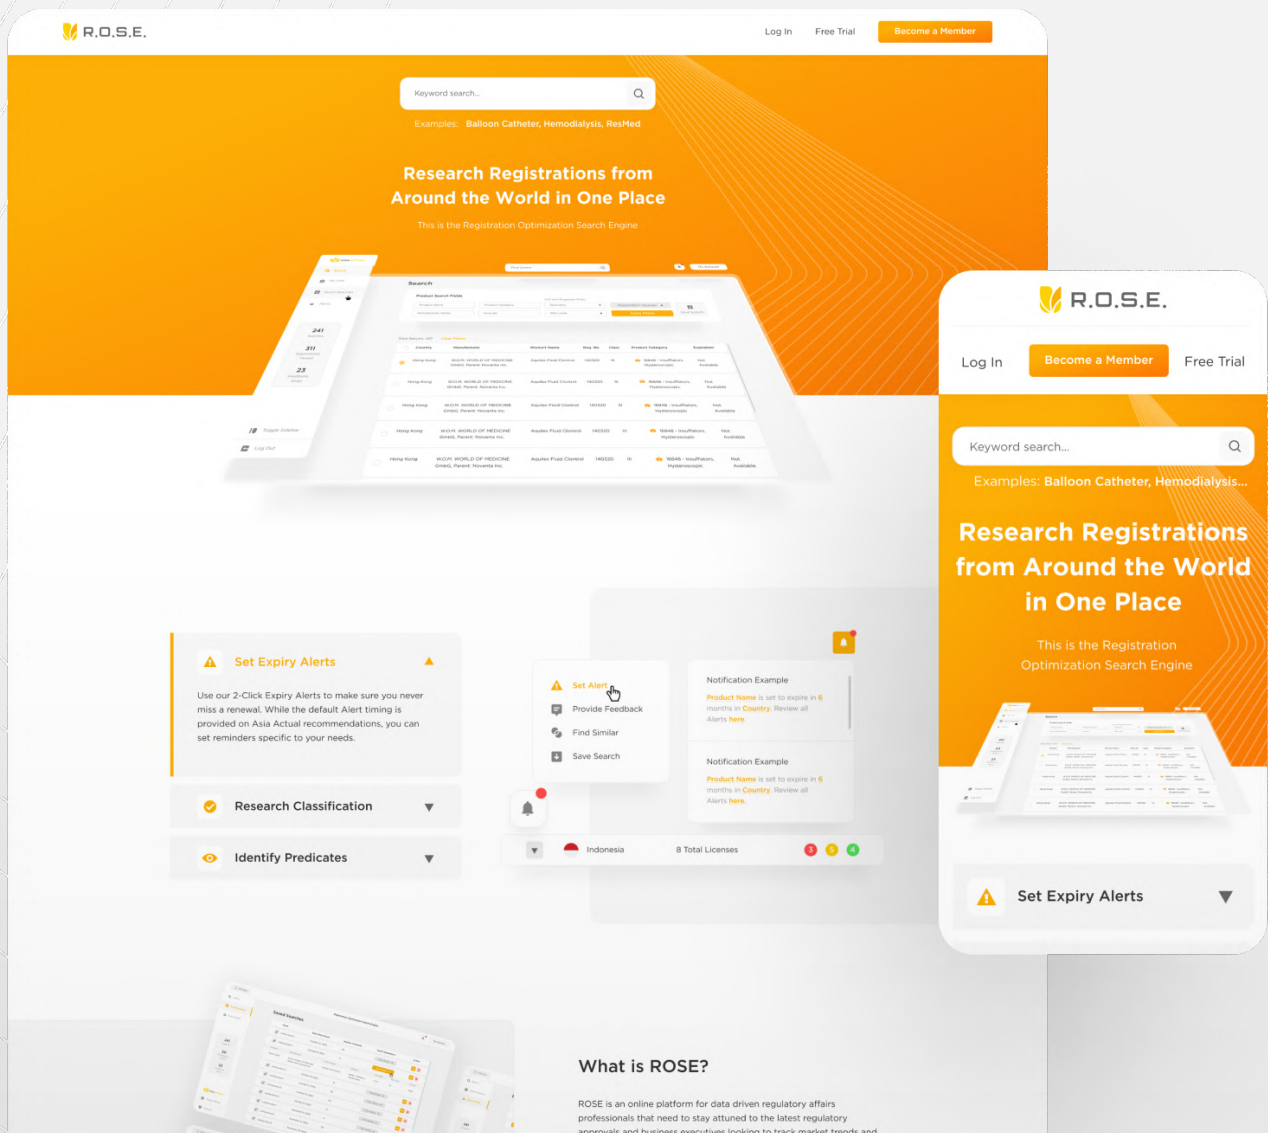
R.O.S.E.

Log In Free Trial Become a Member

Keyword search...

Examples: Balloon Catheter, Hemodialysis, ResMed

Research Registrations from Around the World in One Place

This is the Registration Optimization Search Engine

Set Expiry Alerts

Use our 2-Click Expiry Alerts to make sure you never miss a renewal. While the default Alert timing is provided on Asia Actual recommendations, you can set reminders specific to your needs.

Research Classification

Identify Predicates

Set Alert

Provide Feedback

Find Similar

Save Search

Notification Example

Product Name is set to expire in 6 months in Country. Review all Alerts here.

Notification Example

Product Name is set to expire in 6 months in Country. Review all Alerts here.

Indonesia 8 Total Licenses 3 5 4

What is ROSE?

ROSE is an online platform for data driven regulatory affairs professionals that need to stay attuned to the latest regulatory approvals and business executives looking to track market trends and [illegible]

R.O.S.E.

Log In Become a Member Free Trial

Keyword search...

Examples: Balloon Catheter, Hemodialysis...

Research Registrations from Around the World in One Place

This is the Registration Optimization Search Engine

Set Expiry Alerts